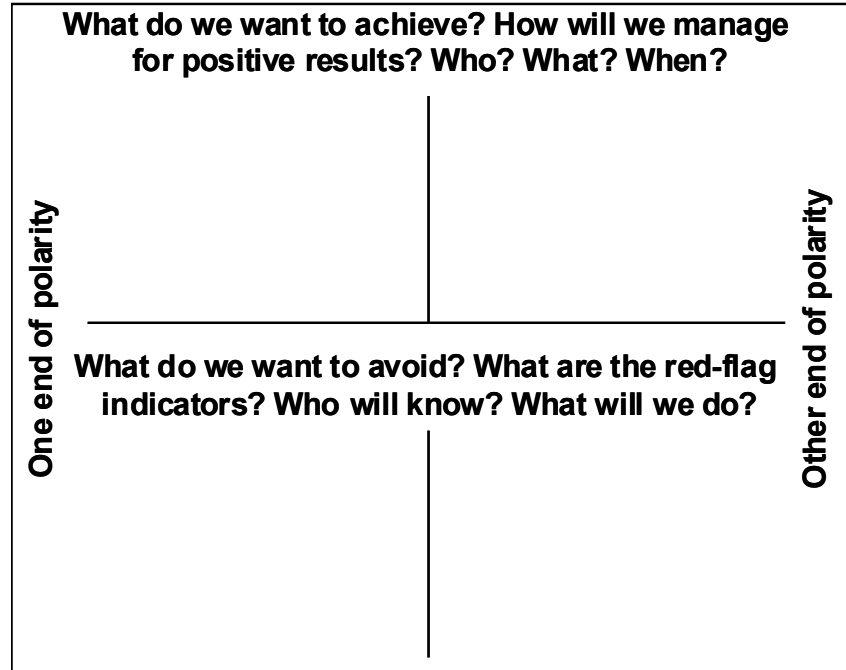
What do we want to achieve? How will we manage for positive results? Who? What? When?

One end of polarity

What do we want to avoid? What are the red-flag indicators? Who will know? What will we do?

Other end of polarity